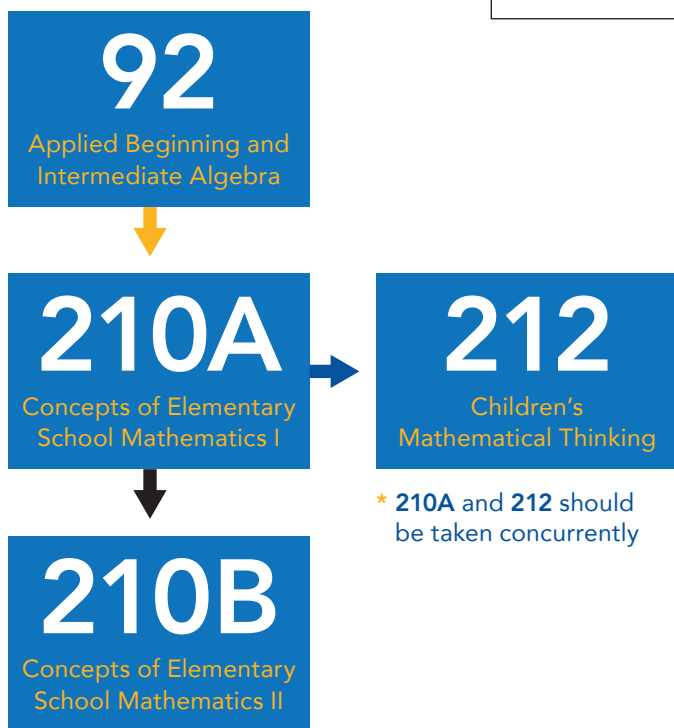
92
Applied Beginning and Intermediate Algebra

210A
Concepts of Elementary School Mathematics I

212
Children's Mathematical Thinking

* 210A and 212 should be taken concurrently

210B
Concepts of Elementary School Mathematics II